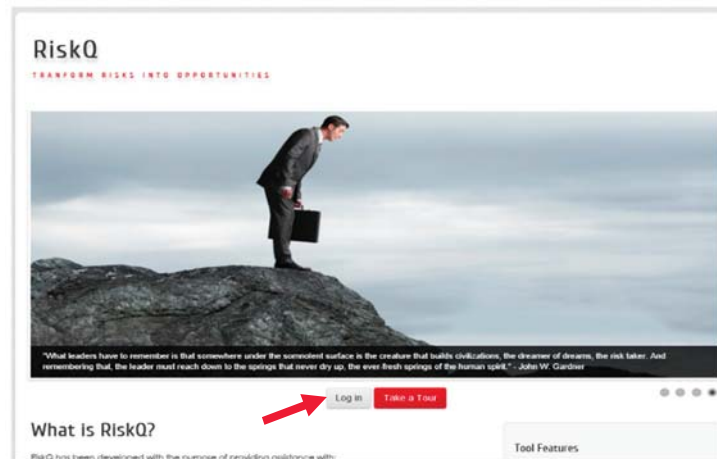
RiskQ

TRANFORM RISKS INTO OPPORTUNITIES

"What leaders have to remember is that somewhere under the somnolent surface is the creature that builds civilizations, the dreamer of dreams, the risk taker. And remembering that, the leader must reach down to the springs that never dry up, the ever-fresh springs of the human spirit." - John W. Gardner

Log in

Take a Tour

What is RiskQ?

RiskQ has been developed with the purpose of providing guidance with: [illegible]

Tool Features